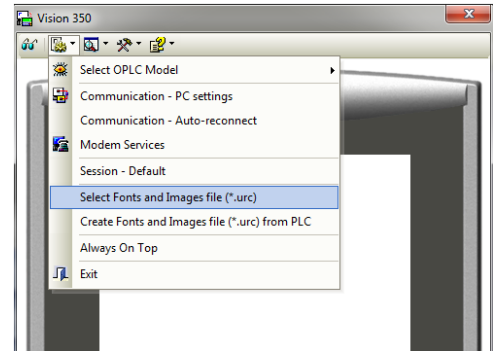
Vision 350

Select OPLC Model
Communication - PC settings
Communication - Auto-reconnect
Modem Services
Session - Default
Select Fonts and Images file (*.urc)
Create Fonts and Images file (*.urc) from PLC
Always On Top
Exit